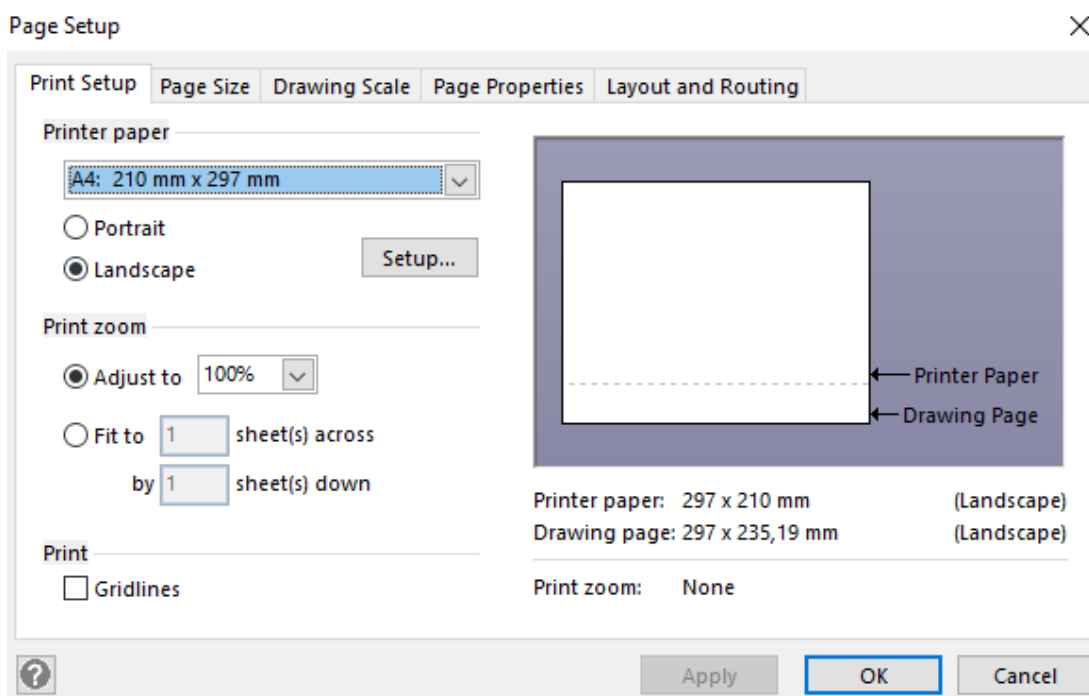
Page Setup

×

Print Setup | Page Size | Drawing Scale | Page Properties | Layout and Routing

Printer paper

A4: 210 mm x 297 mm

Portrait

Landscape

Setup...

Print zoom

Adjust to 100%

Fit to 1 sheet(s) across

by 1 sheet(s) down

Print

Gridlines

Printer Paper

Drawing Page

Printer paper: 297 x 210 mm (Landscape)

Drawing page: 297 x 235,19 mm (Landscape)

Print zoom: None

?

Apply

OK

Cancel